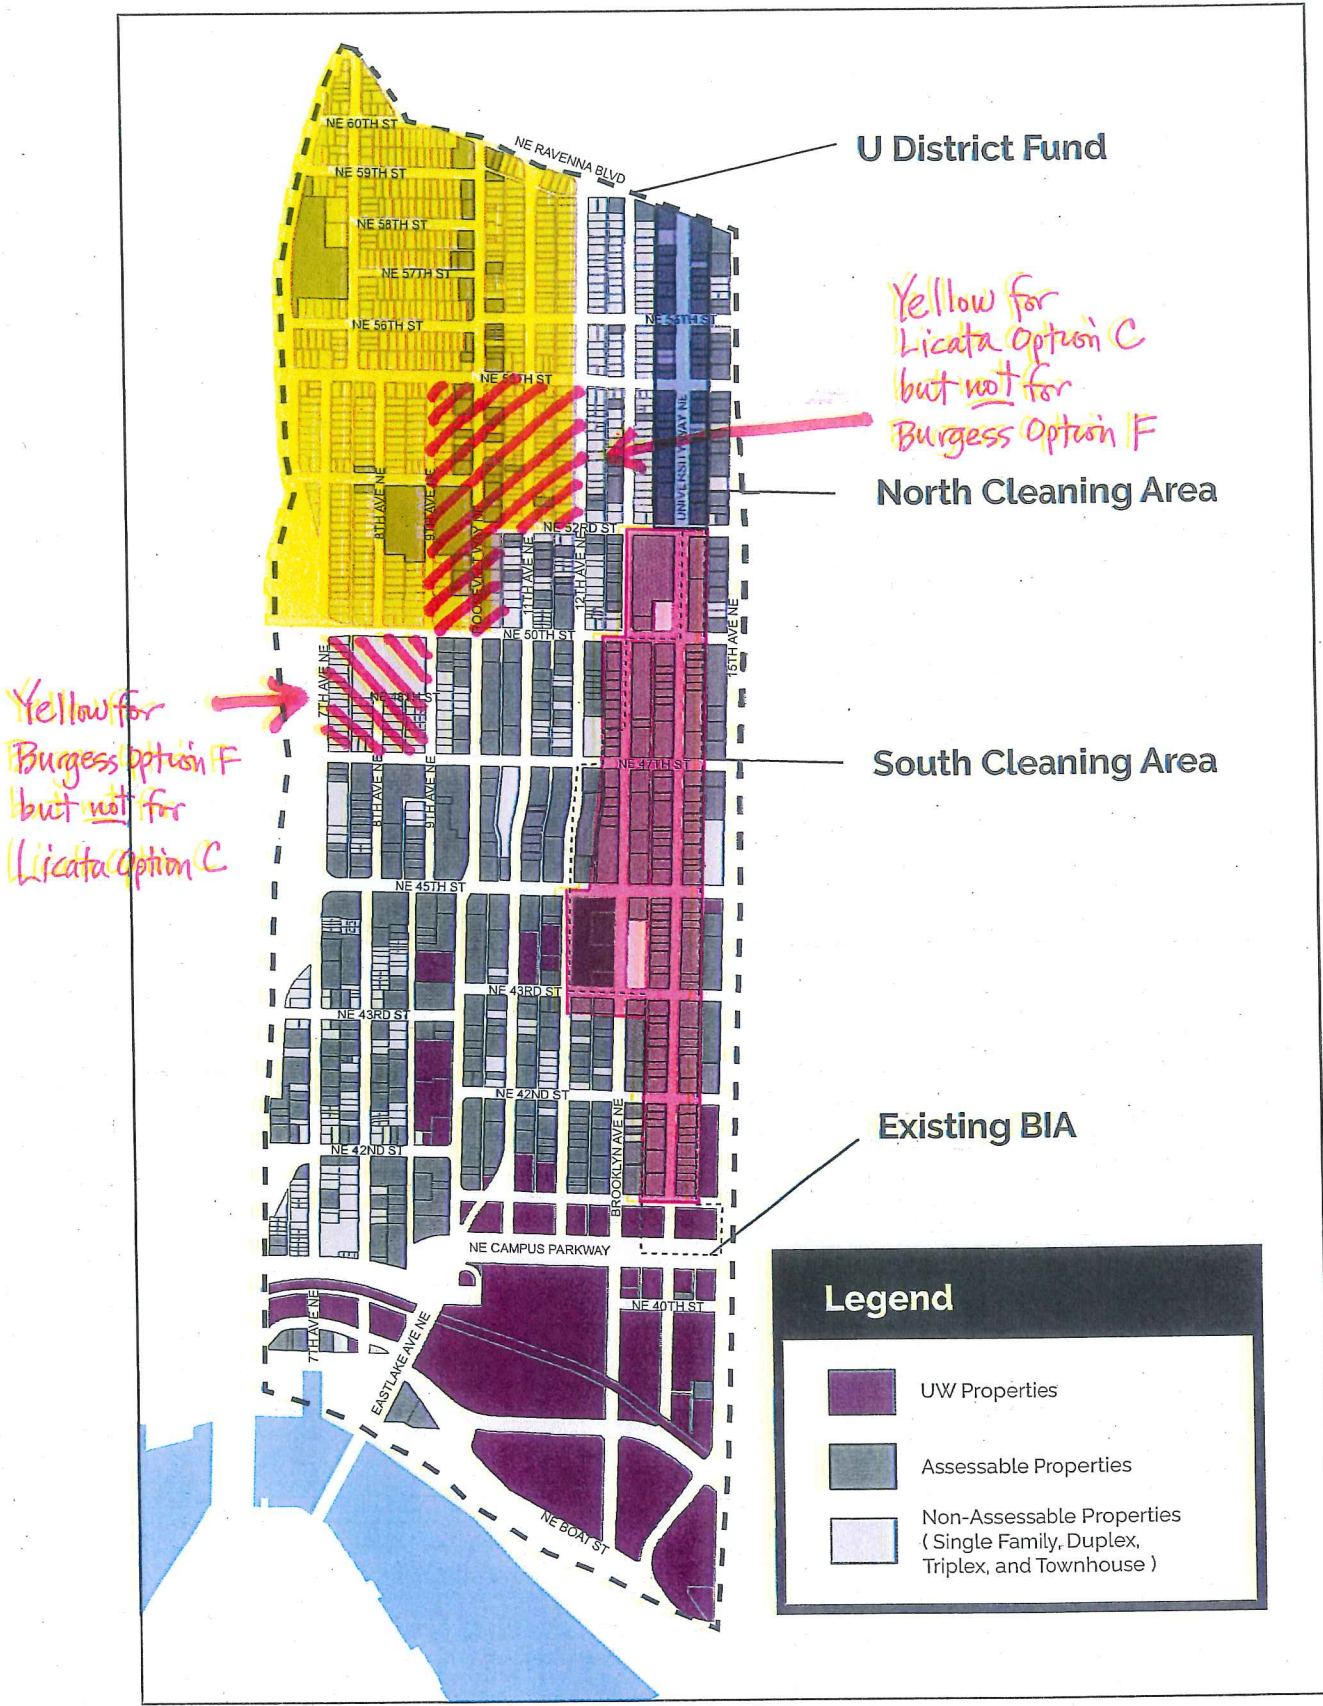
NE 60TH ST
NE RAVENNA BLVD
U District Fund
NE 59TH ST
NE 58TH ST
NE 57TH ST
NE 56TH ST
NE 55TH ST
Yellow for Licata Option C but not for Burgess Option F
NE 54TH ST
UNIVERSITY WAY NE
North Cleaning Area
8TH AVE NE
9TH AVE NE
ROOSEVELT WAY NE
NE 52RD ST
11TH AVE NE
12TH AVE NE
NE 50TH ST
15TH AVE NE
7TH AVE NE
NE 48TH ST
Yellow for Burgess Option F but not for Licata Option C
8TH AVE NE
9TH AVE NE
NE 47TH ST
South Cleaning Area
NE 45TH ST
NE 43RD ST
NE 43RD ST
NE 42ND ST
BROOKLYN AVE NE
Existing BIA
NE 42ND ST
NE CAMPUS PARKWAY
NE 40TH ST
7TH AVE NE
EASTLAKE AVE NE
NE BOAT ST
Legend
UW Properties
Assessable Properties
Non-Assessable Properties ( Single Family, Duplex, Triplex, and Townhouse )